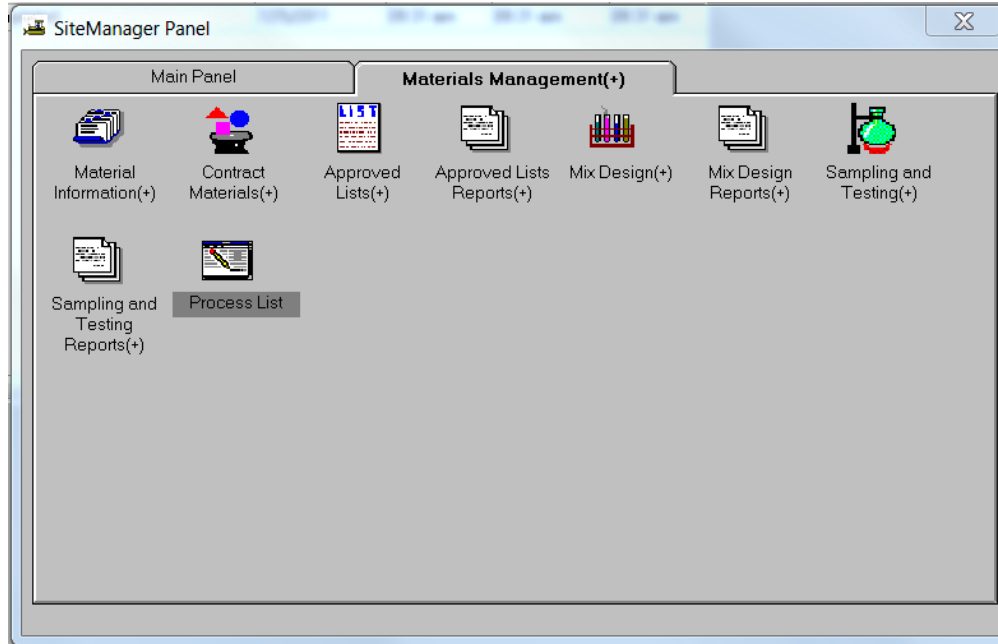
SiteManager Panel

Main Panel

Materials Management(+)

Material Information(+)

Contract Materials(+)

Approved Lists(+)

Approved Lists Reports(+)

Mix Design(+)

Mix Design Reports(+)

Sampling and Testing(+)

Sampling and Testing Reports(+)

Process List